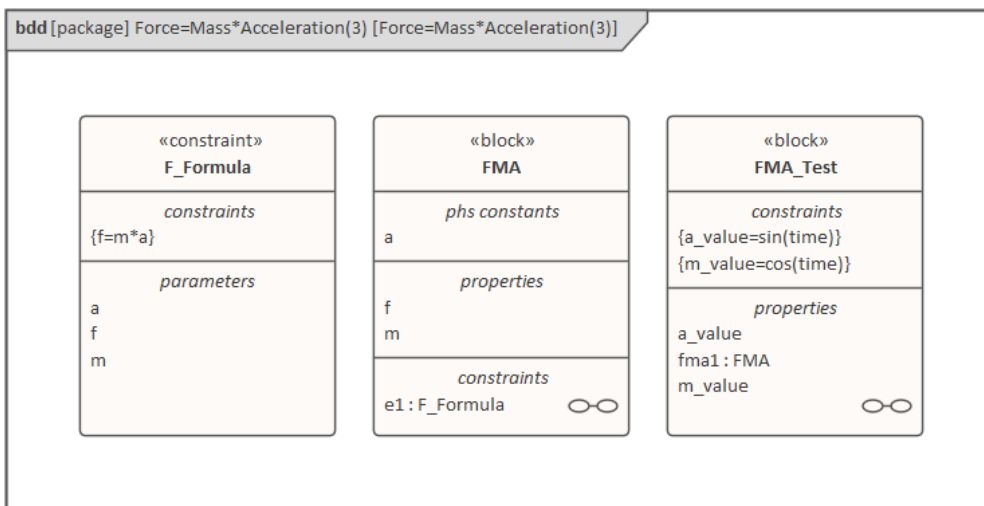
bdd [package] Force=Mass*Acceleration(3) [Force=Mass*Acceleration(3)]

«constraint»
F_Formula

constraints
{f=m*a}

parameters
a
f
m

«block»
FMA

phs constants
a

properties
f
m

constraints
e1 : F_Formula

«block»
FMA_Test

constraints
{a_value=sin(time)}
{m_value=cos(time)}

properties
a_value
fma1 : FMA
m_value